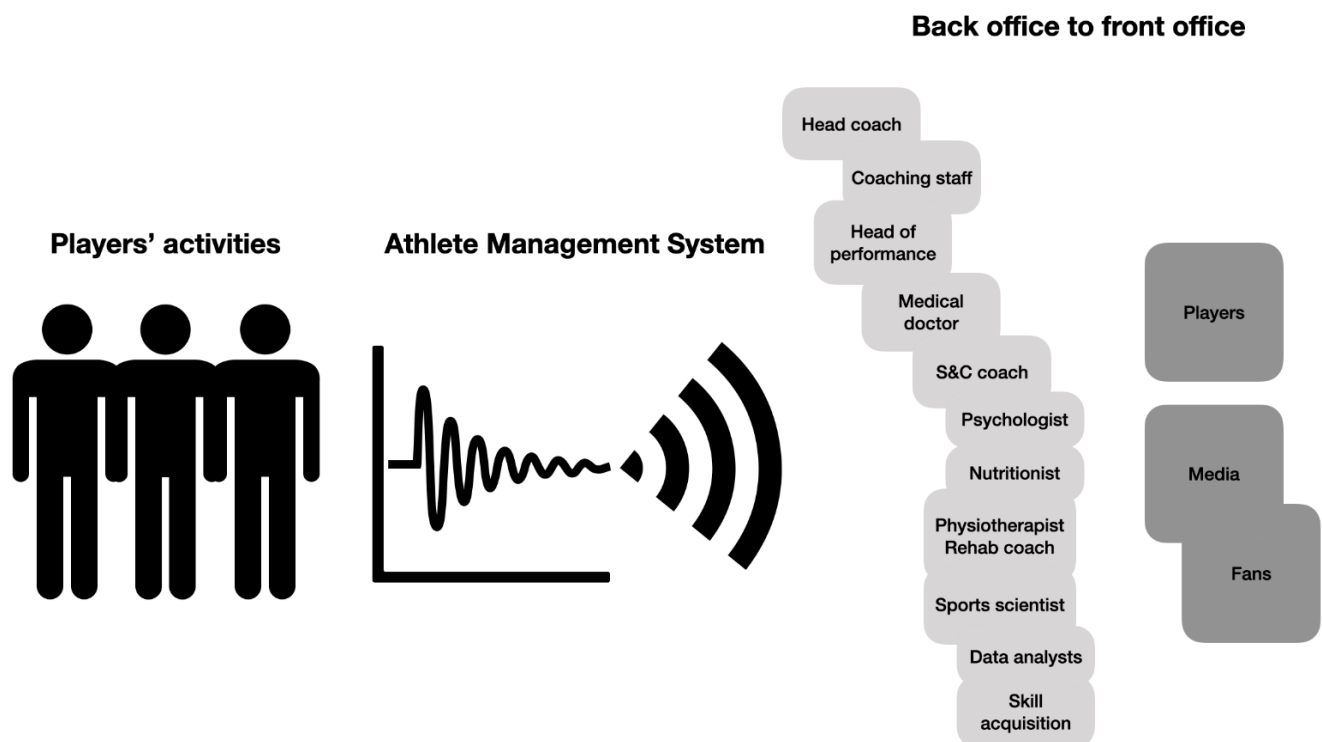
Back office to front office

Players' activities

Athlete Management System

Head coach

Coaching staff

Head of performance

Medical doctor

S&C coach

Psychologist

Nutritionist

Physiotherapist Rehab coach

Sports scientist

Data analysts

Skill acquisition

Players

Media

Fans